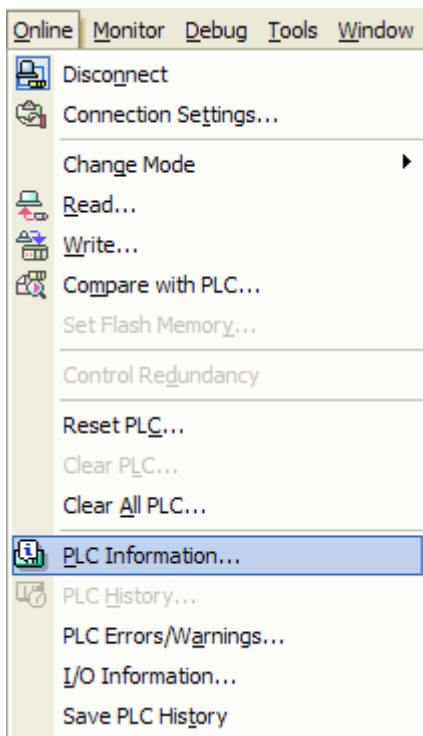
Online Monitor Debug Tools Window

Disconnect
Connection Settings...
Change Mode
Read...
Write...
Compare with PLC...
Set Flash Memory...
Control Redundancy
Reset PLC...
Clear PLC...
Clear All PLC...
PLC Information...
PLC History...
PLC Errors/Warnings...
I/O Information...
Save PLC History